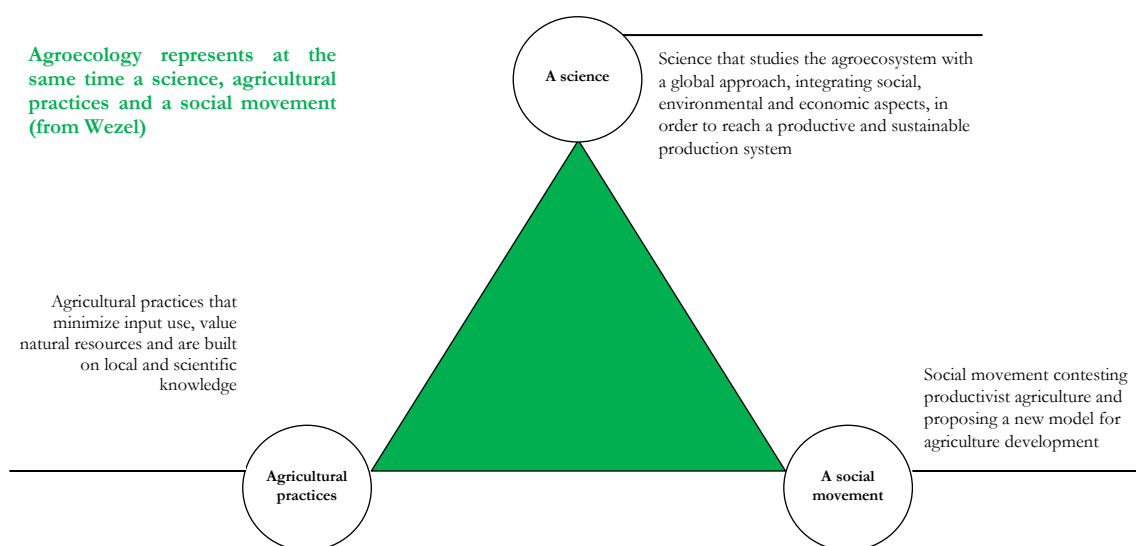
Agroecology represents at the same time a science, agricultural practices and a social movement (from Wezel)

A science

Science that studies the agroecosystem with a global approach, integrating social, environmental and economic aspects, in order to reach a productive and sustainable production system

Agricultural practices that minimize input use, value natural resources and are built on local and scientific knowledge

Social movement contesting productivist agriculture and proposing a new model for agriculture development

Agricultural practices

A social movement